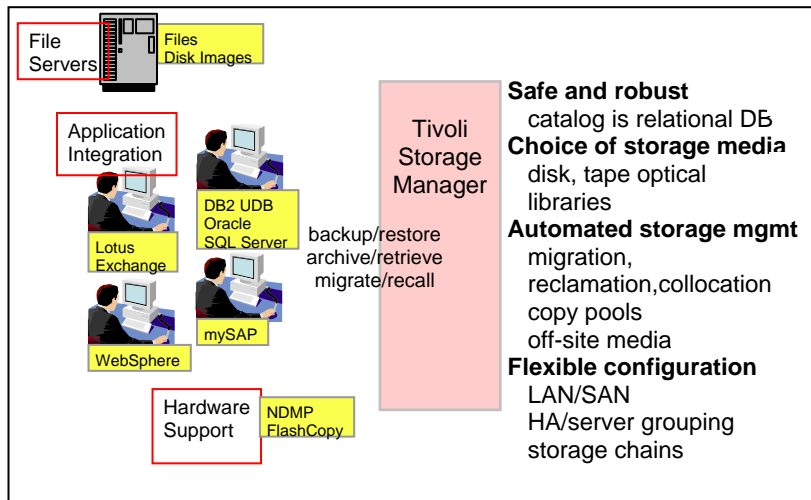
File Servers

Files
Disk Images

Application Integration

DB2 UDB
Oracle
SQL Server

Lotus
Exchange

mySAP

WebSphere

Hardware Support

NDMP
FlashCopy

backup/restore
archive/retrieve
migrate/recall

Tivoli Storage Manager

Safe and robust
catalog is relational DB
Choice of storage media
disk, tape optical libraries
Automated storage mgmt
migration,
reclamation,collocation
copy pools
off-site media
Flexible configuration
LAN/SAN
HA/server grouping
storage chains